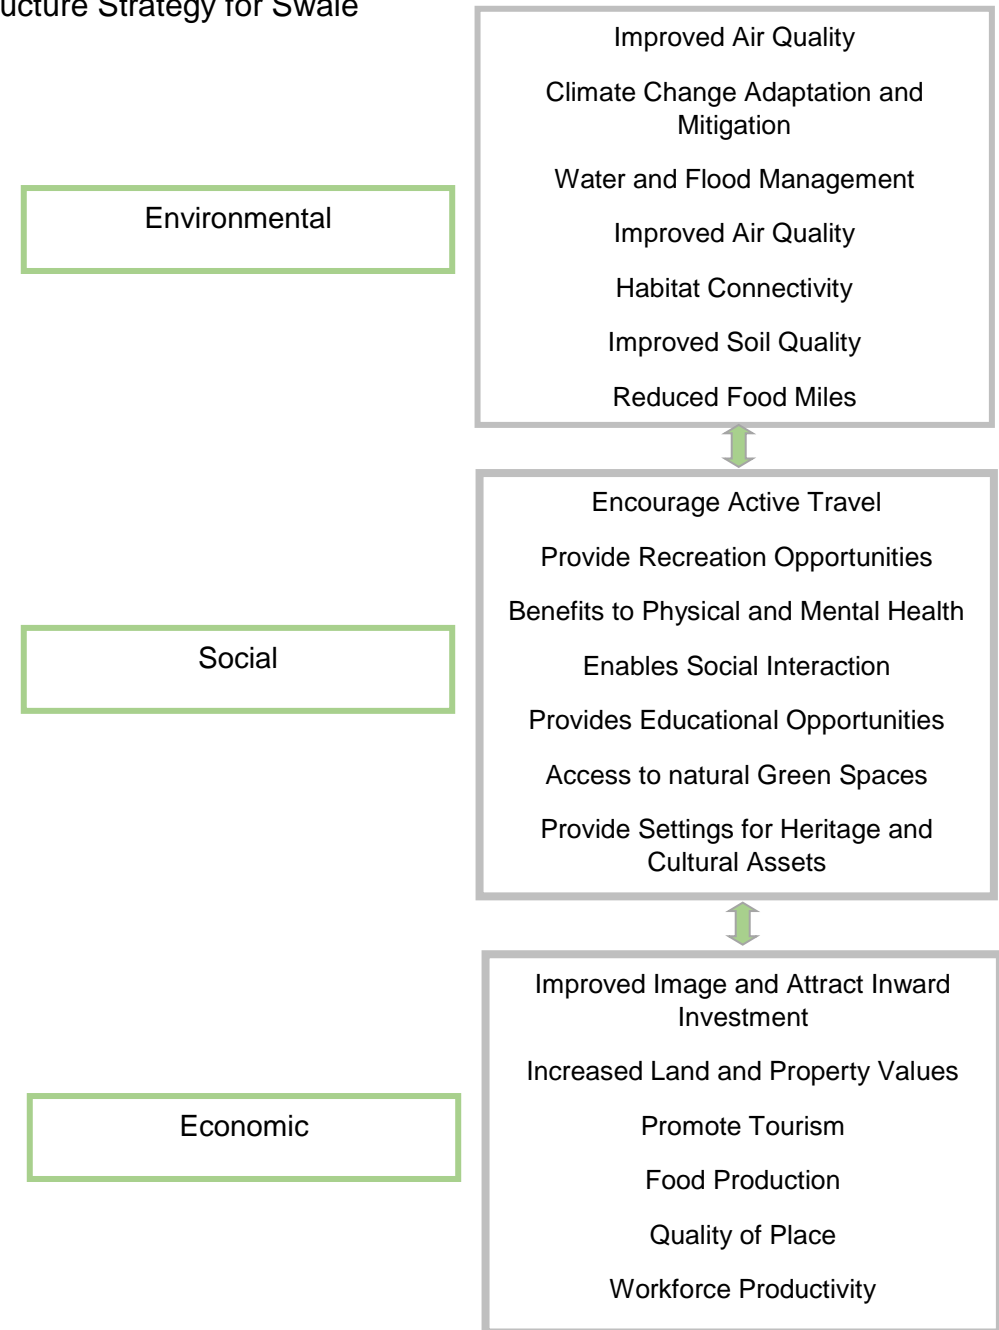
ucture Strategy for Swale

Environmental

Improved Air Quality

Climate Change Adaptation and Mitigation

Water and Flood Management

Improved Air Quality

Habitat Connectivity

Improved Soil Quality

Reduced Food Miles

Social

Encourage Active Travel

Provide Recreation Opportunities

Benefits to Physical and Mental Health

Enables Social Interaction

Provides Educational Opportunities

Access to natural Green Spaces

Provide Settings for Heritage and Cultural Assets

Economic

Improved Image and Attract Inward Investment

Increased Land and Property Values

Promote Tourism

Food Production

Quality of Place

Workforce Productivity